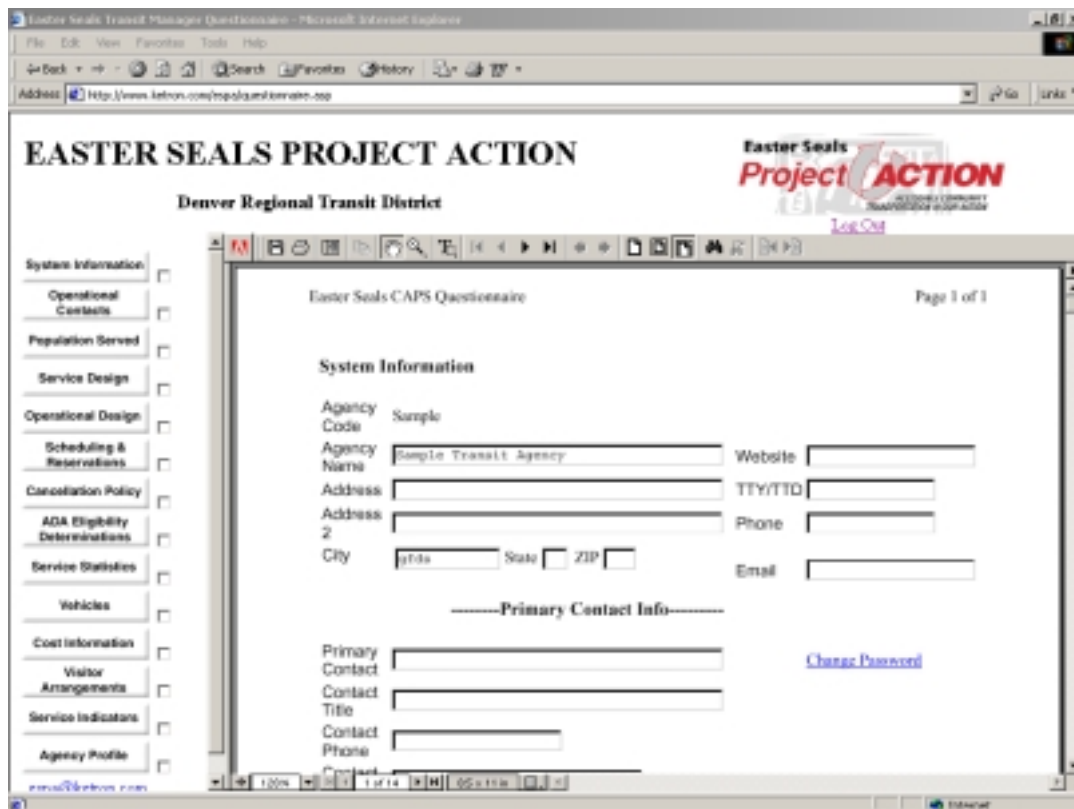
Easter Seals Transit Manager Questionnaire - Microsoft Internet Explorer

File Edit View Favorites Tools Help

Back Search Favorites History

Address http://www.ketron.com/espa/questionnaire.asp Go Links

EASTER SEALS PROJECT ACTION

Denver Regional Transit District

Easter Seals Project ACTION

Log Out

System Information

Operational Contexts

Population Served

Service Design

Operational Design

Scheduling & Reservations

Cancellation Policy

ADA Eligibility Determinations

Service Statistics

Vehicles

Cost Information

Visitor Arrangements

Service Indicators

Agency Profile

espa@ketron.com

Easter Seals CAPS Questionnaire

Page 1 of 1

System Information

Agency Code Sample

Agency Name Sample Transit Agency

Website

Address

TTY/TTD

Address 2

Phone

City gfds State ZIP

Email

--------Primary Contact Info---------

Primary Contact

Change Password

Contact Title

Contact Phone

1 of 14

Internet